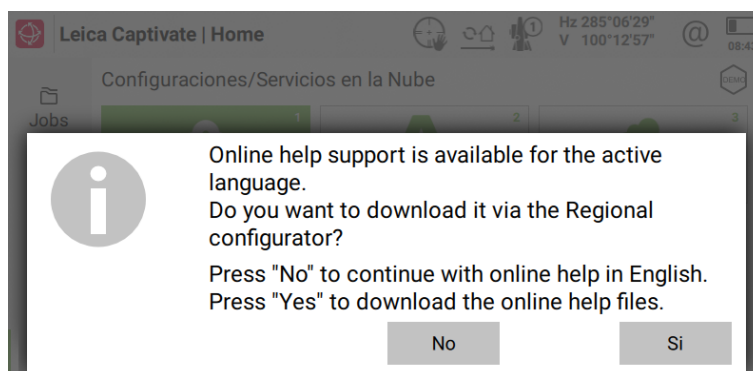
Leica Captivate | Home

Hz 285°06'29"
V 100°12'57"

@

08:4

Jobs

Configuraciones/Servicios en la Nube

DEMO

1

2

3

Online help support is available for the active language.
Do you want to download it via the Regional configurator?

Press "No" to continue with online help in English.
Press "Yes" to download the online help files.

No

Si